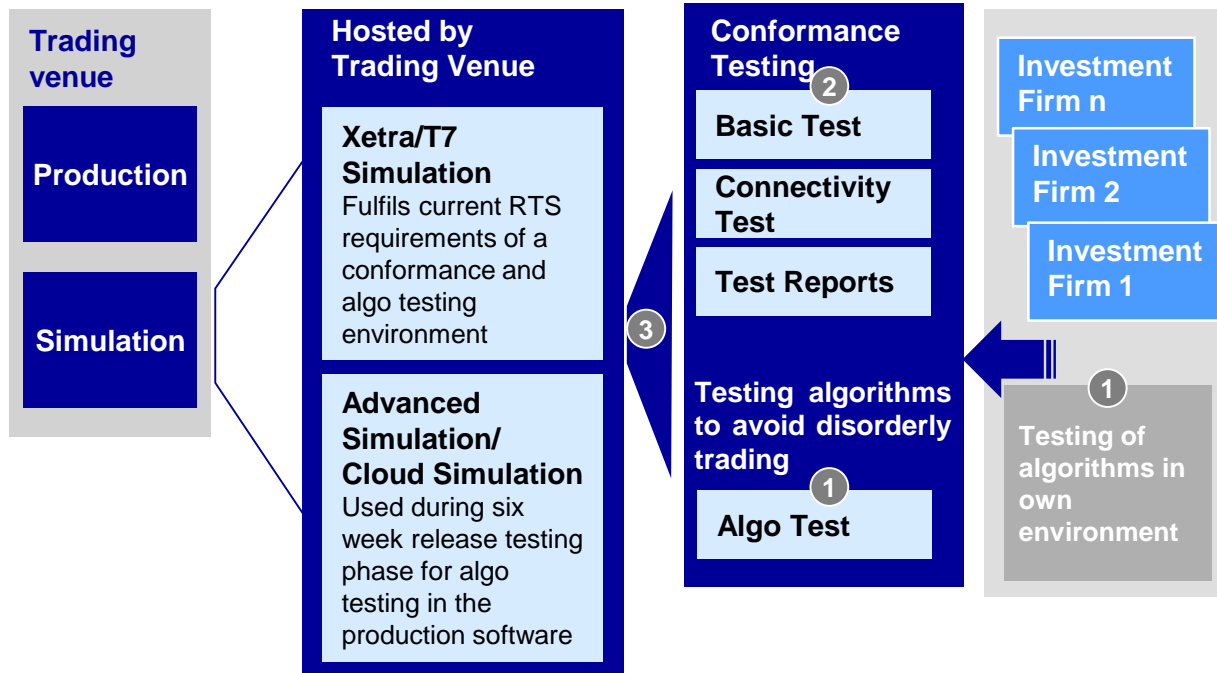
Trading venue

Production

Simulation

Hosted by Trading Venue

Xetra/T7 Simulation
Fulfils current RTS requirements of a conformance and algo testing environment

Advanced Simulation/ Cloud Simulation
Used during six week release testing phase for algo testing in the production software

3

Conformance Testing

2

Basic Test

Connectivity Test

Test Reports

Testing algorithms to avoid disorderly trading

1

Algo Test

Investment Firm n

Investment Firm 2

Investment Firm 1

1

Testing of algorithms in own environment